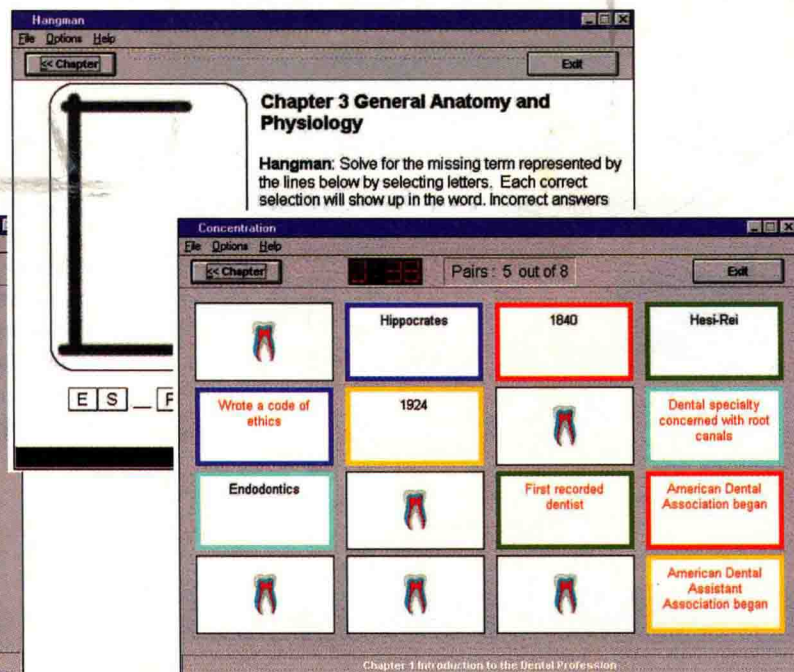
Hangman
File Options Help
<< Chapter
Exit

Chapter 3 General Anatomy and Physiology

Hangman: Solve for the missing term represented by the lines below by selecting letters. Each correct selection will show up in the word. Incorrect answers

E S _ F

Concentration
File Options Help
<< Chapter
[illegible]
Pairs: 5 out of 8
Exit

| | Hippocrates | 1840 | Hesi-Rei |
|---|---|---|---|
| Wrote a code of ethics | 1924 | | Dental specialty concerned with root canals |
| Endodontics | | First recorded dentist | American Dental Association began |
| | | | American Dental Assistant Association began |

Chapter 1 Introduction to the Dental Profession